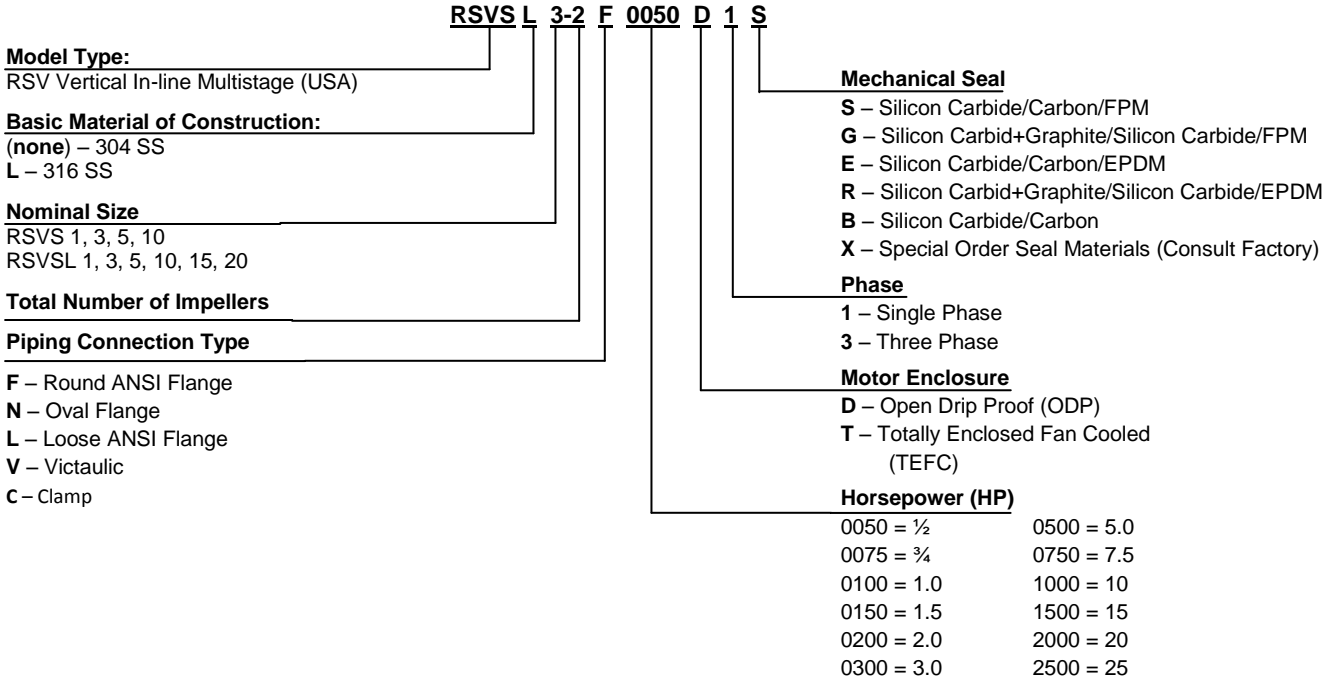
RSVS L 3-2 F 0050 D 1 S

Model Type:
RSV Vertical In-line Multistage (USA)

Basic Material of Construction:
(none) – 304 SS
L – 316 SS

Nominal Size
RSVS 1, 3, 5, 10
RSVSL 1, 3, 5, 10, 15, 20

Total Number of Impellers

Piping Connection Type

F – Round ANSI Flange
N – Oval Flange
L – Loose ANSI Flange
V – Victaulic
C – Clamp

Mechanical Seal
S – Silicon Carbide/Carbon/FPM
G – Silicon Carbid+Graphite/Silicon Carbide/FPM
E – Silicon Carbide/Carbon/EPDM
R – Silicon Carbid+Graphite/Silicon Carbide/EPDM
B – Silicon Carbide/Carbon
X – Special Order Seal Materials (Consult Factory)

Phase
1 – Single Phase
3 – Three Phase

Motor Enclosure
D – Open Drip Proof (ODP)
T – Totally Enclosed Fan Cooled (TEFC)

Horsepower (HP)
0050 = ½ 0500 = 5.0
0075 = ¾ 0750 = 7.5
0100 = 1.0 1000 = 10
0150 = 1.5 1500 = 15
0200 = 2.0 2000 = 20
0300 = 3.0 2500 = 25